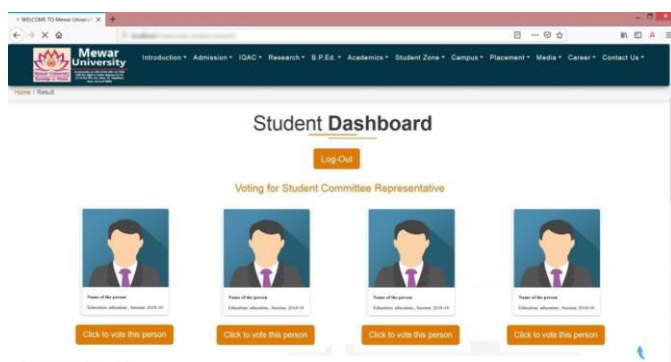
WELCOME TO Mewar Univers ×

Mewar University

Introduction ▾ Admission ▾ IQAC ▾ Research ▾ B.P.Ed. ▾ Academics ▾ Student Zone ▾ Campus ▾ Placement ▾ Media ▾ Career ▾ Contact Us ▾

Home | Result

Student Dashboard

Log-Out

Voting for Student Committee Representative

Name of the person
Education: education , Session: 2018-19
Click to vote this person

Name of the person
Education: education , Session: 2018-19
Click to vote this person

Name of the person
Education: education , Session: 2018-19
Click to vote this person

Name of the person
Education: education , Session: 2018-19
Click to vote this person